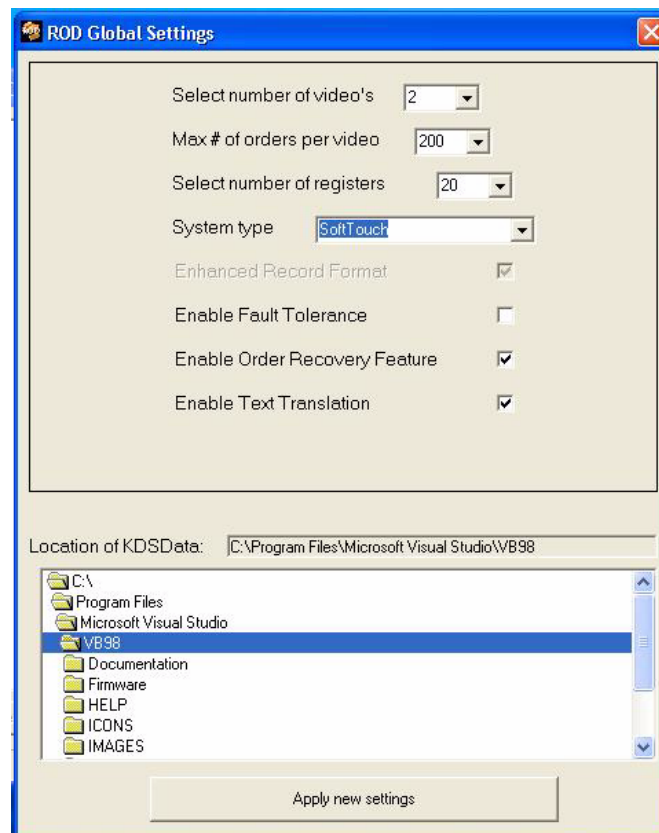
ROD Global Settings

Select number of video's 2

Max # of orders per video 200

Select number of registers 20

System type SoftTouch

Enhanced Record Format

Enable Fault Tolerance

Enable Order Recovery Feature

Enable Text Translation

Location of KDSData: C:\Program Files\Microsoft Visual Studio\VB98

C:\
Program Files
Microsoft Visual Studio
VB98
Documentation
Firmware
HELP
ICONS
IMAGES

Apply new settings